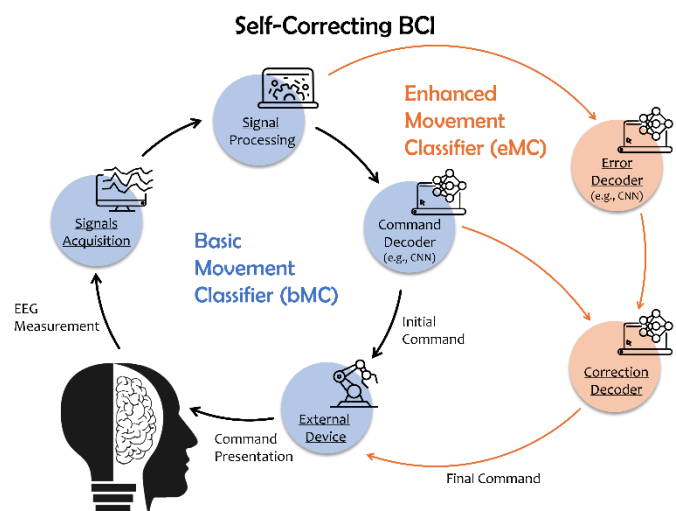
Self-Correcting BCI

Signal Processing

Enhanced Movement Classifier (eMC)

Error Decoder (e.g., CNN)

Signals Acquisition

Basic Movement Classifier (bMC)

Command Decoder (e.g., CNN)

EEG Measurement

Initial Command

Correction Decoder

External Device

Command Presentation

Final Command